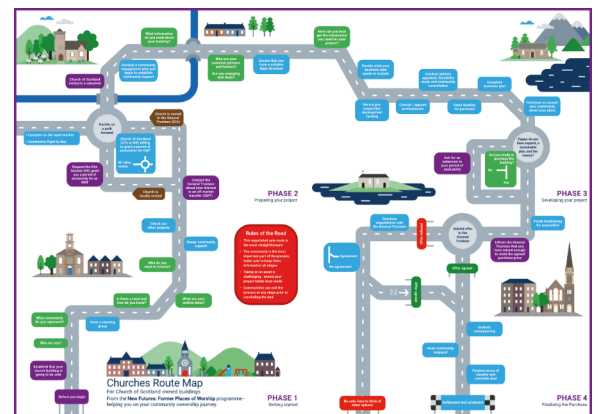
What information do you need about your building?

How can you best get the information you need for your project?

Who are your potential partners and funders?

Are you engaging with them?

Ensure that you have a suitable legal structure

Church of Scotland interest in a church building

Contact community engagement plan and the resident project

Decide what your business plan needs to include

Conduct options appraisal, feasibility study and community consultation

Complete business plan

Continue to consult your community about your plans

Secure pre-acquisition development funding

Consult / appoint professionals

Raise funding for purchase

Decide on a path forward

Church of Scotland ... to grant a period of exclusivity for CAT

Church to consider in the General Trustees ...

Contact the General Trustees about your interest in an ... Asset Transfer (CAT)

Investigate the open market

Community Right to Buy

Request the title from the ... General Trustees

All other routes

Church to locally reason

PHASE 2
Preparing your project

Ready to see how support is sustainable plan and the money?

Ask for an extension to your period of exclusivity

Are you ready to purchase the building?

PHASE 3
Developing your project

Finish fundraising for acquisition

Inform the General Trustees that you have raised enough to meet the agreed purchase price

Check out other projects

Gauge community support

What do you want to achieve?

Is there a need and / or do you have?

Who are your wider aims?

Rules of the Road
This negotiated sale route is the most straightforward.
The community is the most important part of the process, make sure to keep them informed at all stages.
Taking on an asset is challenging - ensure your project meets local needs.
Communities can exit the process at any stage prior to concluding the deal.

Continue negotiations with the General Trustees

No agreement

Submit offer to the General Trustees

Offer agreed

Instruct conveyancing

Keep community engaged

Finalise terms of transfer and conclude deal

What community do you represent?

Form a steering group

Who are you?

Establish that your church building is going to be sold

Before you begin

Churches Route Map
For Church of Scotland owned buildings
From the New Futures: Former Places of Worship programme – helping you on your community ownership journey

PHASE 1
Getting started

Re-enter here to think of other options

Settlement and completion

PHASE 4
Finalising the Purchase